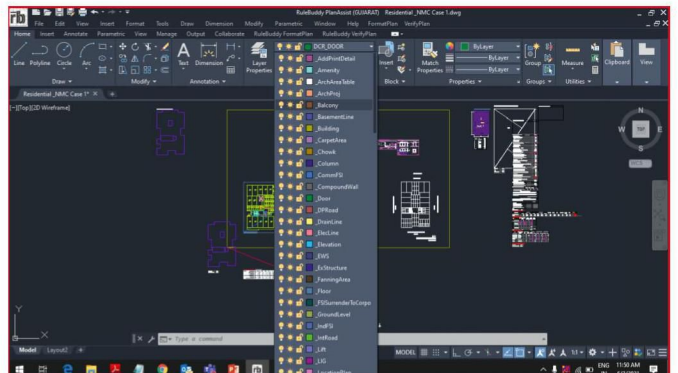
RuleBuddy PlanAssist (GUJARAT) Residential_NMC Case 1.dwg

File Edit View Insert Format Tools Draw Dimension Modify Parametric Window Help FormatPlan VerifyPlan

Home Insert Annotate Parametric View Manage Output Collaborate RuleBuddy FormatPlan RuleBuddy VerifyPlan

Line Polyline Circle Arc Text Dimension Layer Properties Insert Match Properties ByLayer ByLayer ByLayer Group Measure Clipboard View

Draw Modify Annotation Block Properties Groups Utilities

Residential_NMC Case 1* ×

[-][Top][2D Wireframe]

DCR_DOOR
_AddPointDetail
_Amenity
_ArchAreaTable
_ArchProj
_Balcony
_BasementLine
_Building
_CarpetArea
_Chowk
_Column
_CommFSI
_CompoundWall
_Door
_DPRoad
_DrainLine
_ElecLine
_Elevation
_EWS
_ExStructure
_FanningArea
_Floor
_FSISurrenderToCorpo
_GroundLevel
_IndFSI
_IntRoad
_Lift
_LIG

W TOP E
S
WCS

Type a command

Model Layout1 +

MODEL

ENG 11:50 AM